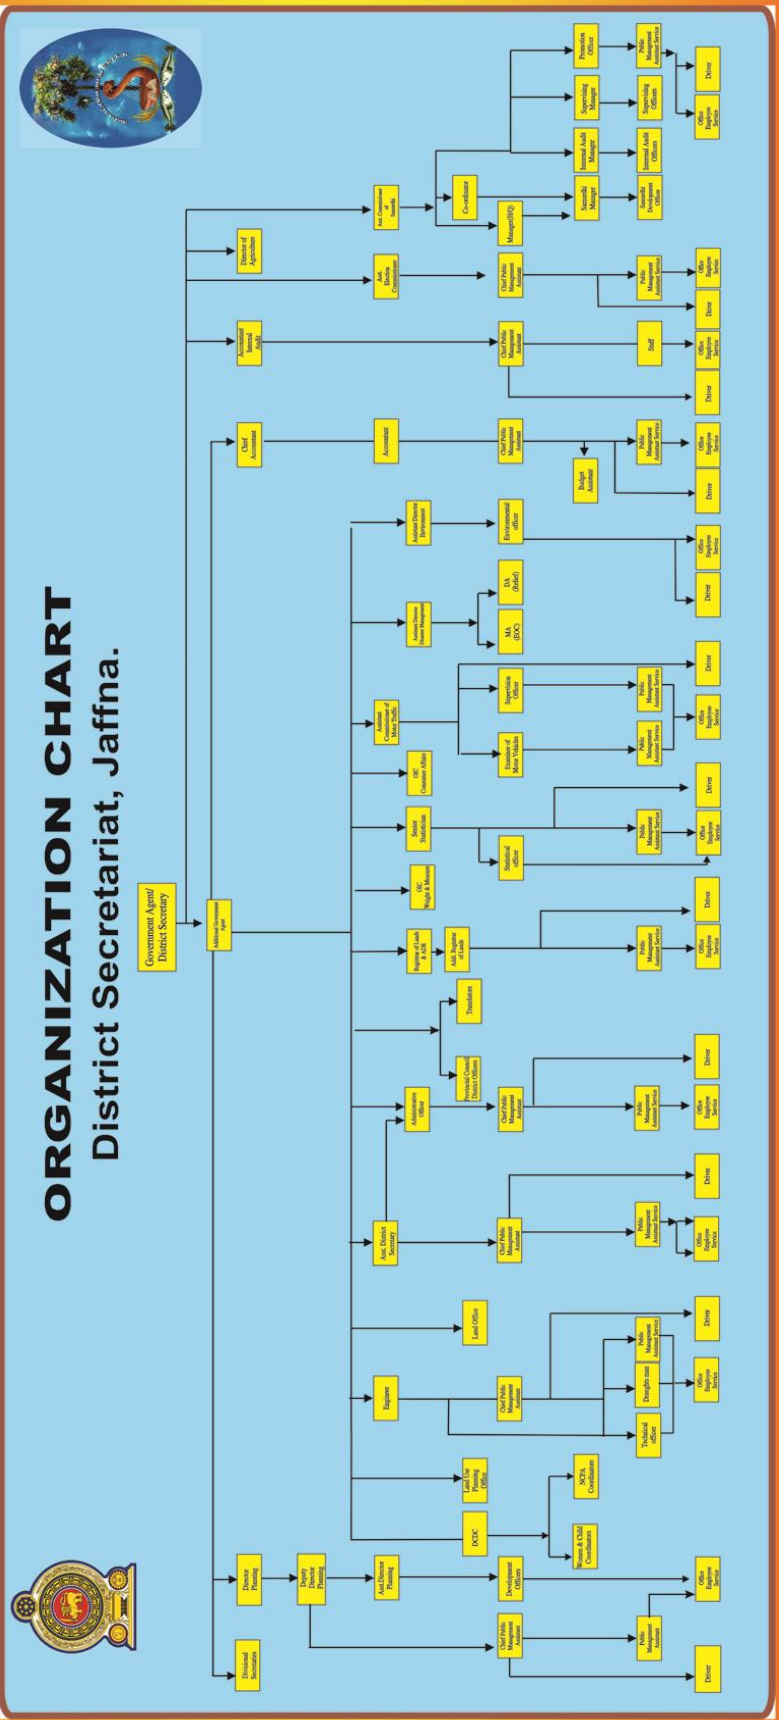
ORGANIZATION CHART
District Secretariat, Jaffna.

Government Agent/ District Secretary

Additional Government Agent

Divisional Secretaries

Director Planning

Deputy Director Planning

Asst. Director Planning

Chief Public Management Assistant

Development Officers

Public Management Assistant

Office Employee Service

Driver

DCDC

Women & Child Coordinators

NCPA Coordinators

Land Use Planning Office

Engineer

Chief Public Management Assistant

Technical officer

Draughts man

Public Management Assistant Service

Office Employee Service

Driver

Land Office

Asst. District Secretary

Chief Public Management Assistant

Public Management Assistant Service

Office Employee Service

Driver

Administrative Officer

Chief Public Management Assistant

Public Management Assistant Service

Office Employee Service

Driver

Provincial Council District Officers

Translators

Registrar of Lands & ADR

Add. Registrar of Lands

Public Management Assistant Service

Office Employee Service

Driver

O/C Weights & Measures

Senior Statistician

Statistical officer

Public Management Assistant Service

Office Employee Service

Driver

O/C Consumer Affairs

Assistant Commissioner of Motor Traffic

Examiner of Motor Vehicles

Supervision Officer

Public Management Assistant Service

Public Management Assistant Service

Office Employee Service

Driver

Assistant Director Disaster Management

MA (DOC)

DA (Relief)

Assistant Director Environment

Environmental officer

Office Employee Service

Driver

Chief Accountant

Accountant

Chief Public Management Assistant

Budget Assistant

Public Management Assistant Service

Office Employee Service

Driver

Accountant Internal Audit

Chief Public Management Assistant

Staff

Office Employee Service

Driver

Asst. Election Commissioner

Chief Public Management Assistant

Public Management Assistant Service

Office Employee Service

Driver

Director of Agriculture

Asst. Commissioner of Samurdhi

Co-ordinator

Manager(HQ)

Samurdhi Manager

Samurdhi Development Officer

Internal Audit Manager

Internal Audit Officers

Supervising Manager

Supervising Officers

Promotion Officer

Public Management Assistant Service

Office Employee Service

Driver